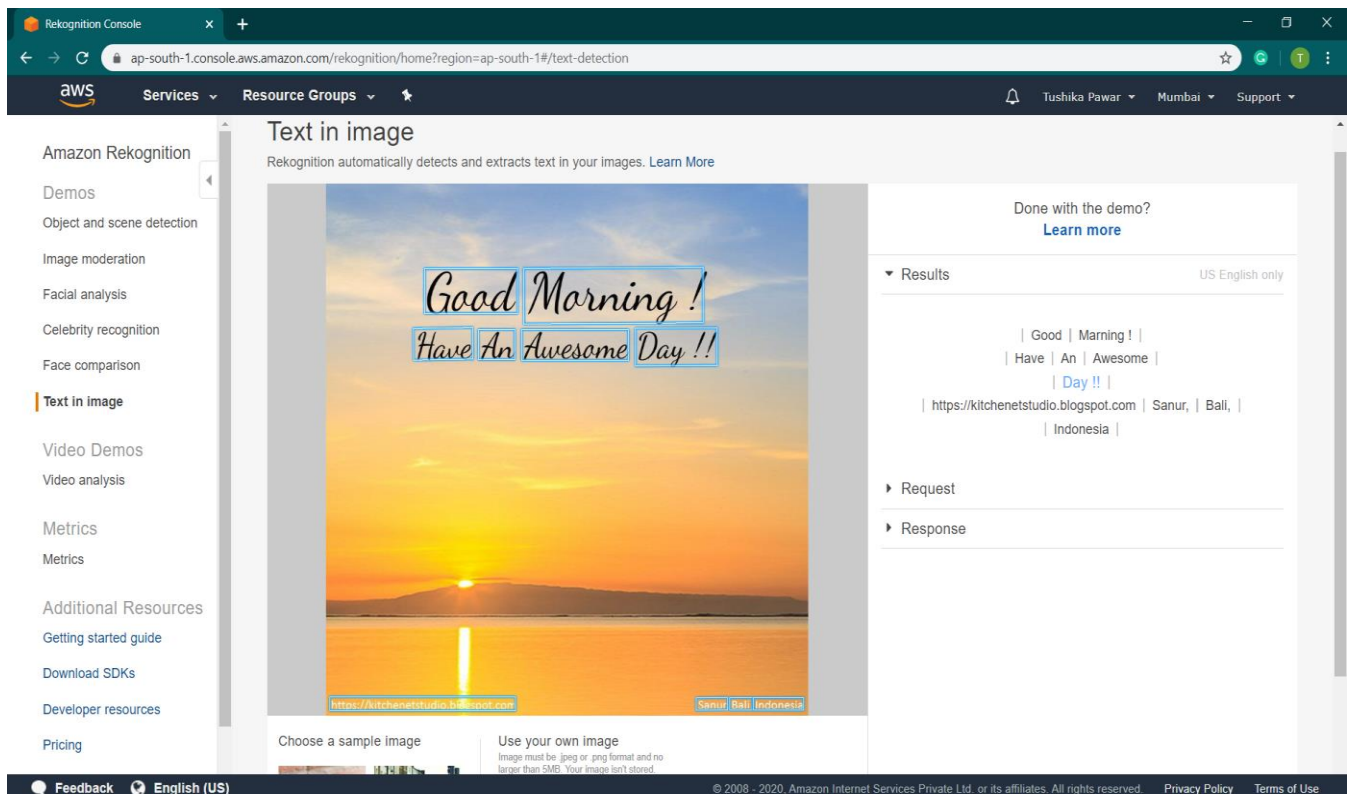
Rekognition Console

ap-south-1.console.aws.amazon.com/rekognition/home?region=ap-south-1#/text-detection

aws Services Resource Groups

Tushika Pawar Mumbai Support

Amazon Rekognition

Demos
Object and scene detection
Image moderation
Facial analysis
Celebrity recognition
Face comparison
Text in image

Video Demos
Video analysis

Metrics
Metrics

Additional Resources
Getting started guide
Download SDKs
Developer resources
Pricing

Text in image
Rekognition automatically detects and extracts text in your images. Learn More

Good Morning !
Have An Awesome Day !!

https://kitchenetstudio.blogspot.com
Sanur, Bali, Indonesia

Done with the demo?
Learn more

Results US English only

| Good | Marning ! |
| Have | An | Awesome |
| Day !! |
| https://kitchenetstudio.blogspot.com | Sanur, | Bali, |
| Indonesia |

Request
Response

Choose a sample image

Use your own image
Image must be .jpeg or .png format and no larger than 5MB. Your image isn't stored.

Feedback English (US)

© 2008 - 2020, Amazon Internet Services Private Ltd. or its affiliates. All rights reserved. Privacy Policy Terms of Use